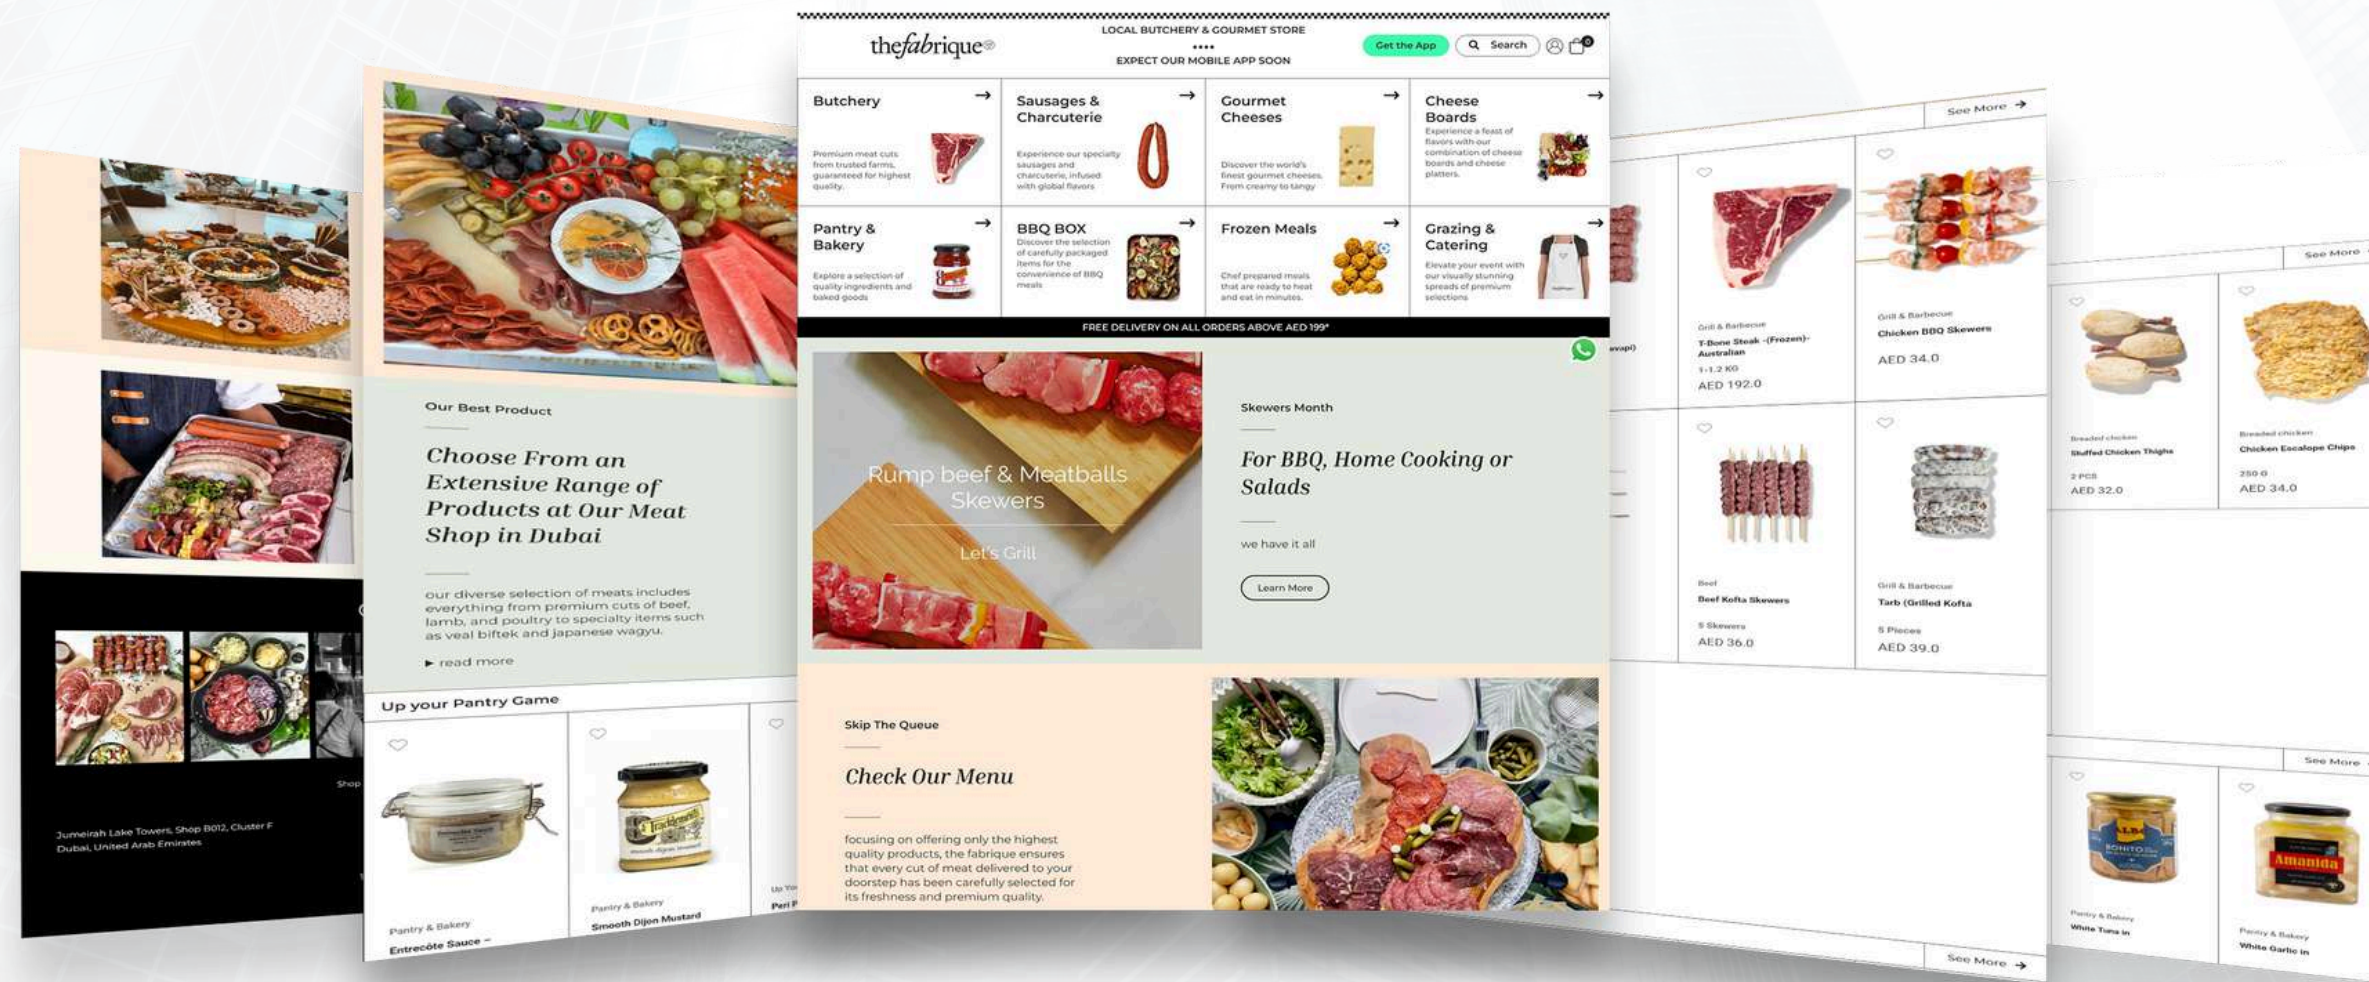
thefabrique®

LOCAL BUTCHERY & GOURMET STORE
••••
EXPECT OUR MOBILE APP SOON

Get the App
Search

Butchery
Premium meat cuts from trusted farms, guaranteed for highest quality.

Sausages & Charcuterie
Experience our specialty sausages and charcuterie, infused with global flavors

Gourmet Cheeses
Discover the world's finest gourmet cheeses. From creamy to tangy

Cheese Boards
Experience a feast of flavors with our combination of cheese boards and cheese platters.

Pantry & Bakery
Explore a selection of quality ingredients and baked goods

BBQ BOX
Discover the selection of carefully packaged items for the convenience of BBQ meals

Frozen Meals
Chef prepared meals that are ready to heat and eat in minutes.

Grazing & Catering
Elevate your event with our visually stunning spreads of premium selections

FREE DELIVERY ON ALL ORDERS ABOVE AED 199*

Rump beef & Meatballs Skewers
Let's Grill

Skewers Month

For BBQ, Home Cooking or Salads

we have it all

Learn More

Skip The Queue

Check Our Menu

focusing on offering only the highest quality products, the fabrique ensures that every cut of meat delivered to your doorstep has been carefully selected for its freshness and premium quality.

Our Best Product

Choose From an Extensive Range of Products at Our Meat Shop in Dubai

our diverse selection of meats includes everything from premium cuts of beef, lamb, and poultry to specialty items such as veal biftek and japanese wagyu.

▸ read more

Up your Pantry Game

Pantry & Bakery
Entrecôte Sauce –

Pantry & Bakery
Smooth Dijon Mustard

Up You
Peri P

Shop

Jumeirah Lake Towers, Shop B012, Cluster F
Dubai, United Arab Emirates

See More

Grill & Barbecue
T-Bone Steak -(Frozen)- Australian
1-1.2 KG
AED 192.0

Grill & Barbecue
Chicken BBQ Skewers
AED 34.0

Beef
Beef Kofta Skewers
5 Skewers
AED 36.0

Grill & Barbecue
Tarb (Grilled Kofta
5 Pieces
AED 39.0

See More

Breaded chicken
Stuffed Chicken Thighs
2 PCS
AED 32.0

Breaded chicken
Chicken Escalope Chips
250 G
AED 34.0

See More

Pantry & Bakery
White Tuna in

Pantry & Bakery
White Garlic in

See More